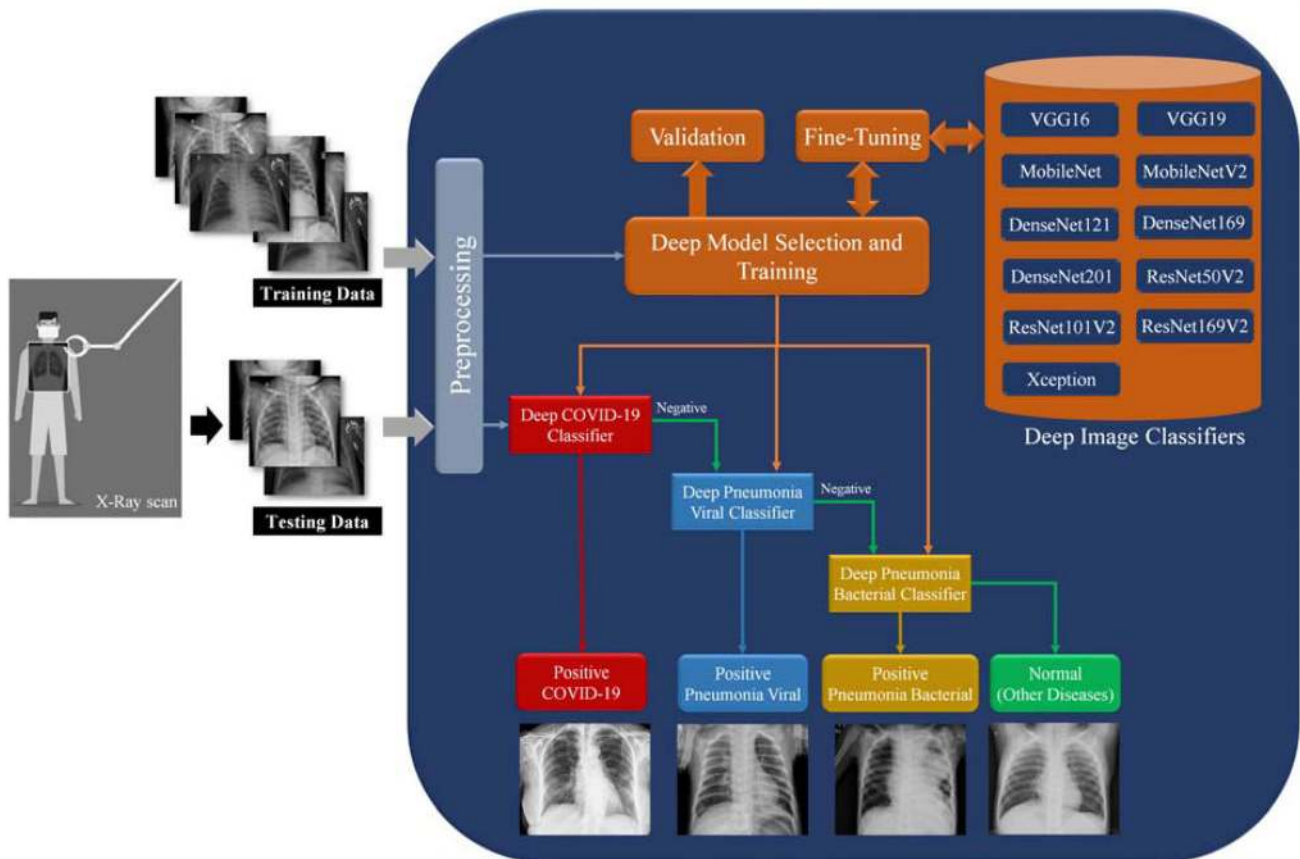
Training Data

X-Ray scan

Testing Data

Preprocessing

Validation

Fine-Tuning

Deep Model Selection and Training

VGG16

VGG19

MobileNet

MobileNetV2

DenseNet121

DenseNet169

DenseNet201

ResNet50V2

ResNet101V2

ResNet169V2

Xception

Deep Image Classifiers

Deep COVID-19 Classifier

Negative

Deep Pneumonia Viral Classifier

Negative

Deep Pneumonia Bacterial Classifier

Positive COVID-19

Positive Pneumonia Viral

Positive Pneumonia Bacterial

Normal (Other Diseases)